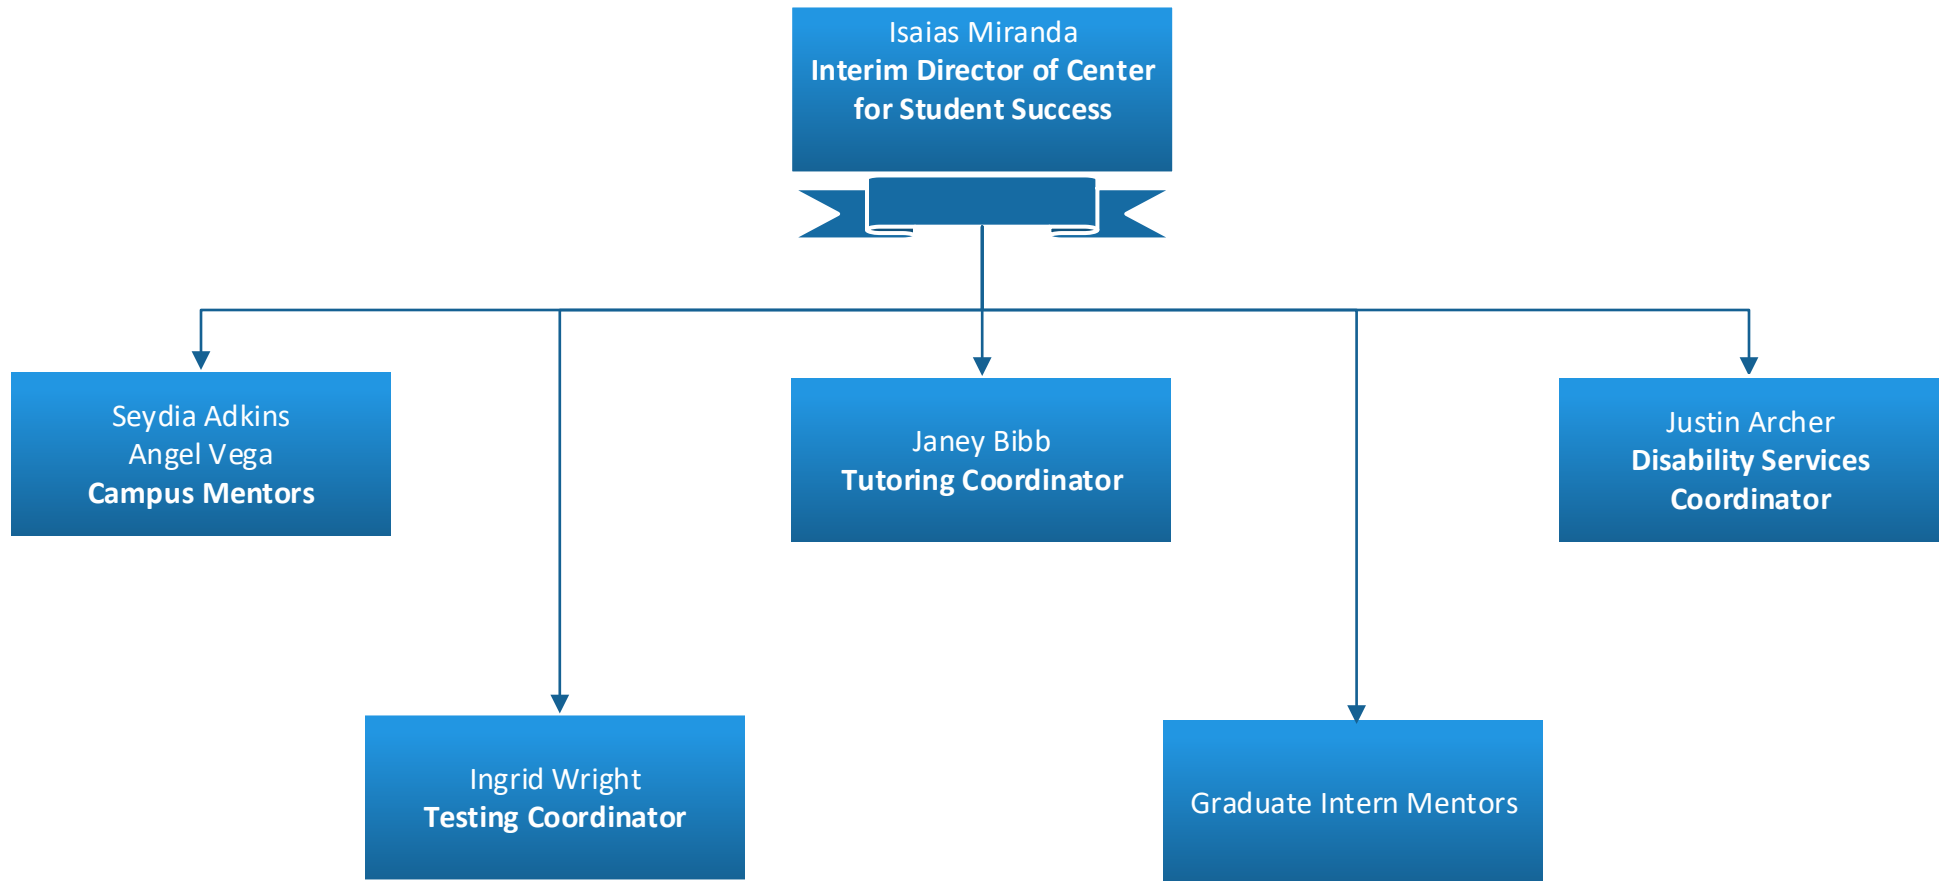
Isaias Miranda
**Interim Director of Center for Student Success**

Seydia Adkins
Angel Vega
**Campus Mentors**

Janey Bibb
**Tutoring Coordinator**

Justin Archer
**Disability Services Coordinator**

Ingrid Wright
**Testing Coordinator**

Graduate Intern Mentors